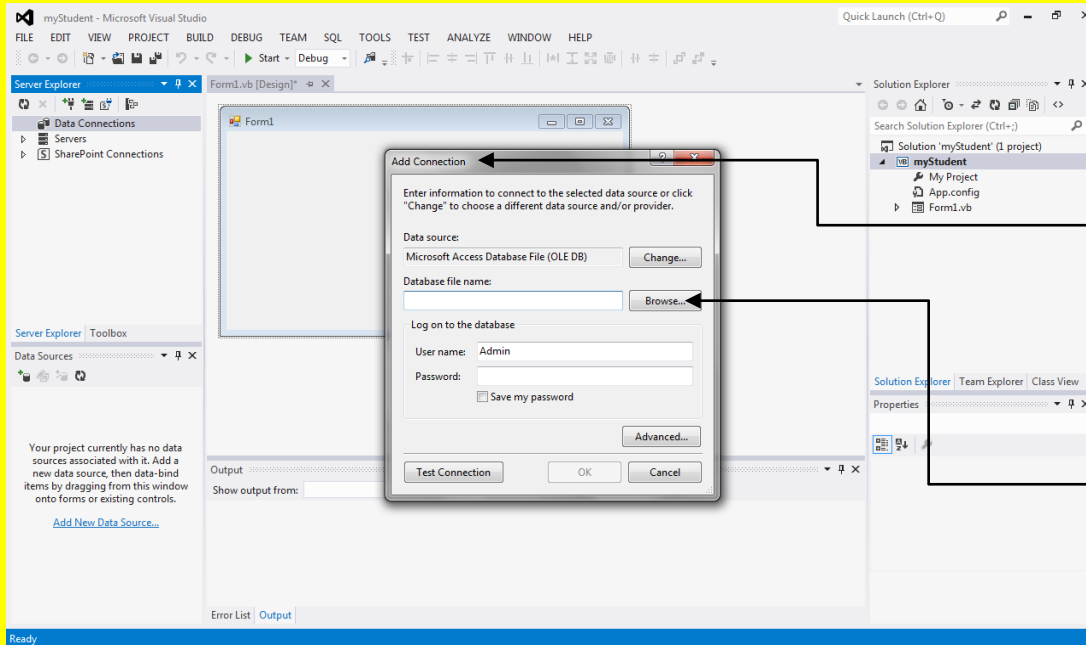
myStudent - Microsoft Visual Studio

Quick Launch (Ctrl+Q)

FILE EDIT VIEW PROJECT BUILD DEBUG TEAM SQL TOOLS TEST ANALYZE WINDOW HELP

Start Debug

Server Explorer

Data Connections
Servers
SharePoint Connections

Server Explorer Toolbox

Data Sources

Your project currently has no data sources associated with it. Add a new data source, then data-bind items by dragging from this window onto forms or existing controls.

Add New Data Source...

Form1.vb [Design]*

Form1

Add Connection

Enter information to connect to the selected data source or click "Change" to choose a different data source and/or provider.

Data source:

Microsoft Access Database File (OLE DB)

Change...

Database file name:

Browse...

Log on to the database

User name: Admin

Password:

Save my password

Advanced...

Test Connection OK Cancel

Output

Show output from:

Error List Output

Solution Explorer

Search Solution Explorer (Ctrl+;)

Solution 'myStudent' (1 project)
myStudent
My Project
App.config
Form1.vb

Solution Explorer Team Explorer Class View

Properties

Ready